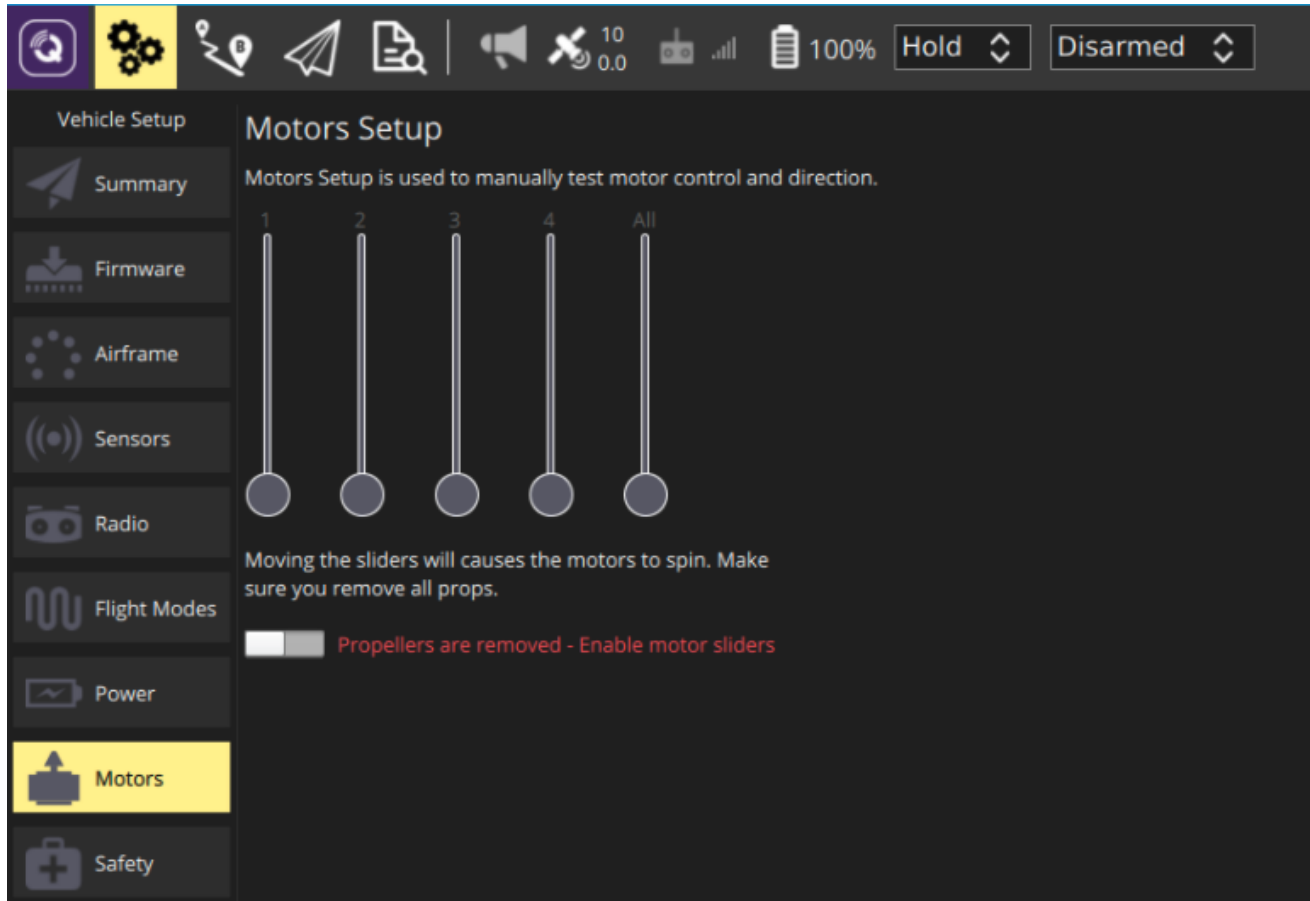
10
0.0

100%

Hold

Disarmed

Vehicle Setup

Summary

Firmware

Airframe

Sensors

Radio

Flight Modes

Power

Motors

Safety

Motors Setup

Motors Setup is used to manually test motor control and direction.

1 2 3 4 All

Moving the sliders will causes the motors to spin. Make sure you remove all props.

Propellers are removed - Enable motor sliders